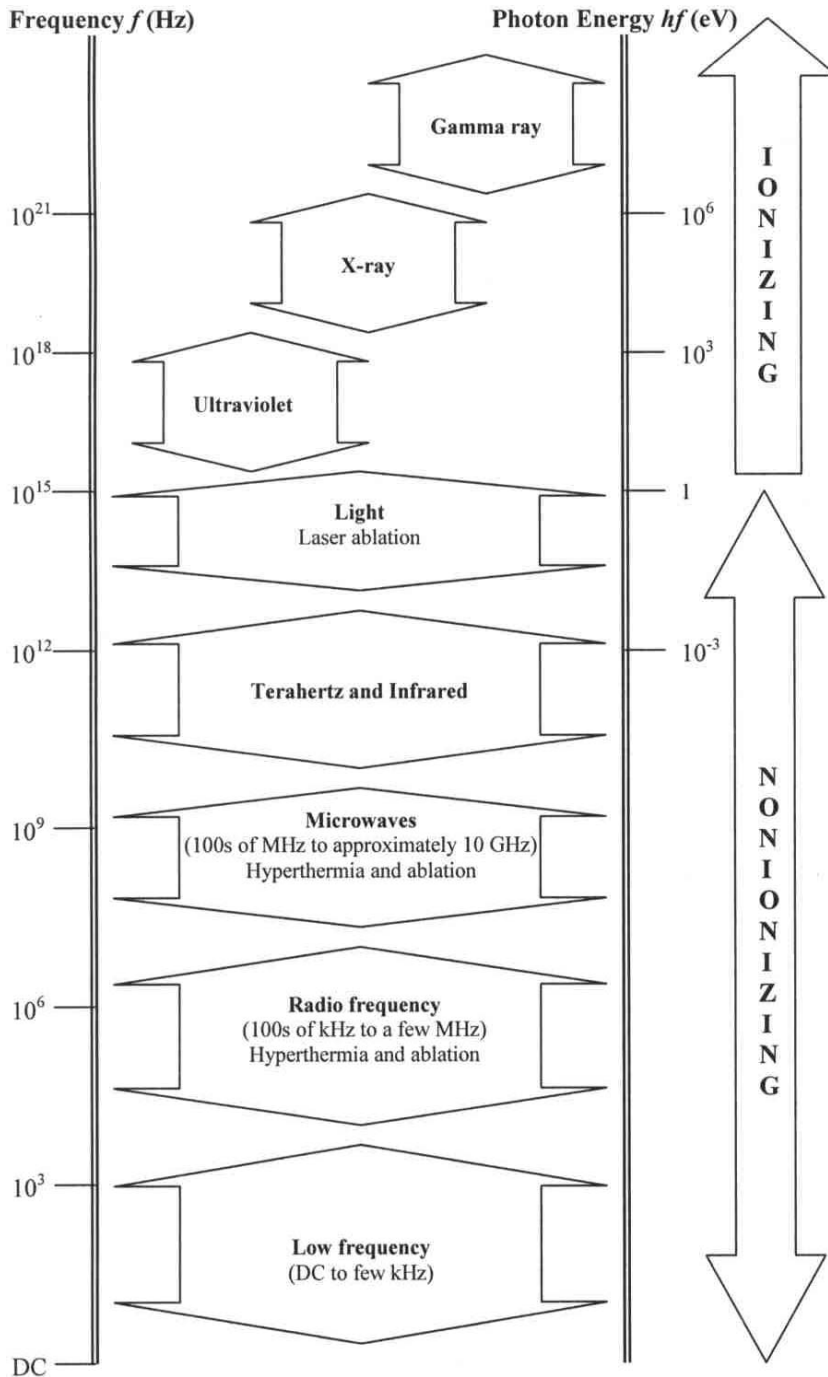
Frequency $f$ (Hz)

Photon Energy $hf$ (eV)

Gamma ray

I O N I Z I N G

$10^{21}$

$10^{6}$

X-ray

$10^{18}$

$10^{3}$

Ultraviolet

$10^{15}$

1

Light
Laser ablation

$10^{12}$

$10^{-3}$

Terahertz and Infrared

$10^{9}$

Microwaves
(100s of MHz to approximately 10 GHz)
Hyperthermia and ablation

N O N I O N I Z I N G

$10^{6}$

Radio frequency
(100s of kHz to a few MHz)
Hyperthermia and ablation

$10^{3}$

Low frequency
(DC to few kHz)

DC